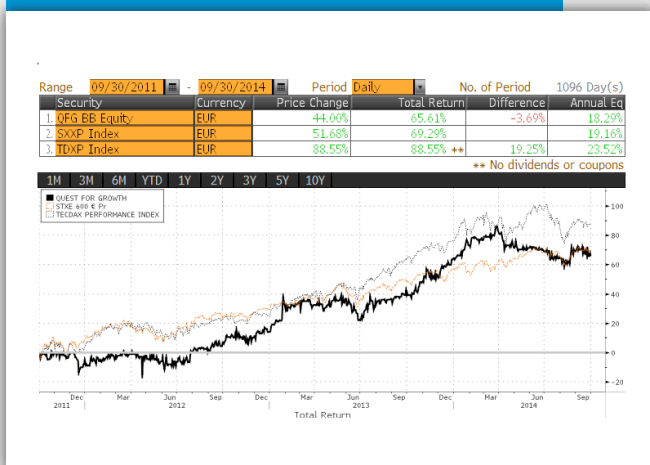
Range 09/30/2011 - 09/30/2014 Period Daily No. of Period 1096 Day(s)

| Security | Currency | Price Change | Total Return | Difference | Annual Eq |
|---|---|---|---|---|---|
| 1. QFG BB Equity | EUR | 44.00% | 65.61% | -3.69% | 18.29% |
| 2. SXXP Index | EUR | 51.68% | 69.29% | | 19.16% |
| 3. TDXP Index | EUR | 88.55% | 88.55% ** | 19.25% | 23.52% |

** No dividends or coupons

1M 3M 6M YTD 1Y 2Y 3Y 5Y 10Y

QUEST FOR GROWTH
STXE 600 € Pr
TECDAX PERFORMANCE INDEX

100
80
60
40
20
0
-20

Dec 2011 Mar Jun 2012 Sep Dec Mar 2013 Jun Sep Dec Mar 2014 Jun Sep

Total Return